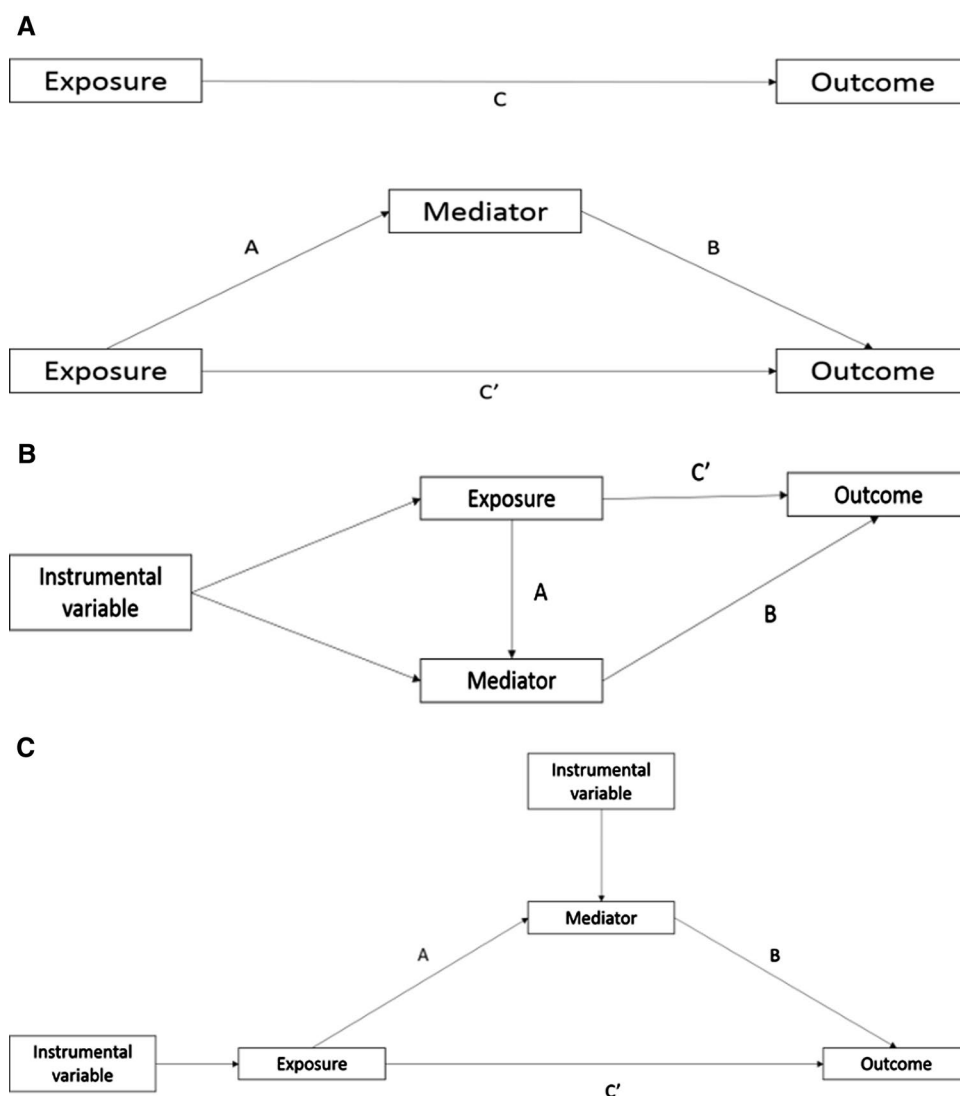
A

Exposure

C

Outcome

Mediator

A

B

Exposure

C'

Outcome

B

C'

Exposure

Outcome

Instrumental variable

A

B

Mediator

C

Instrumental variable

Mediator

A

B

Instrumental variable

Exposure

Outcome

C'